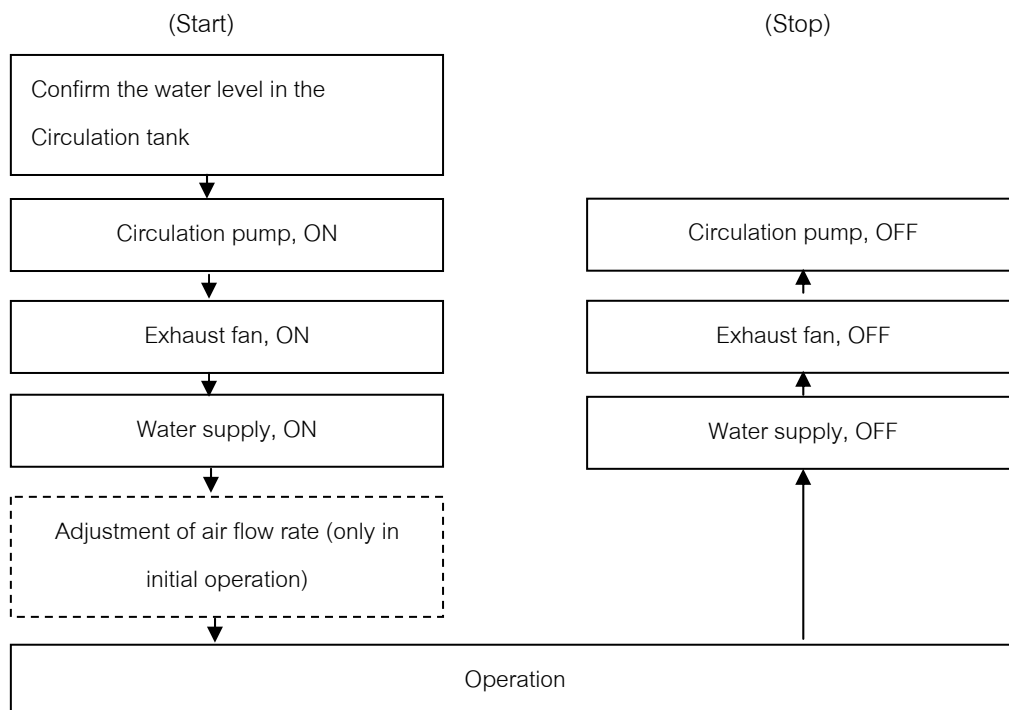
(Start)

Confirm the water level in the Circulation tank

Circulation pump, ON

Exhaust fan, ON

Water supply, ON

Adjustment of air flow rate (only in initial operation)

(Stop)

Circulation pump, OFF

Exhaust fan, OFF

Water supply, OFF

Operation